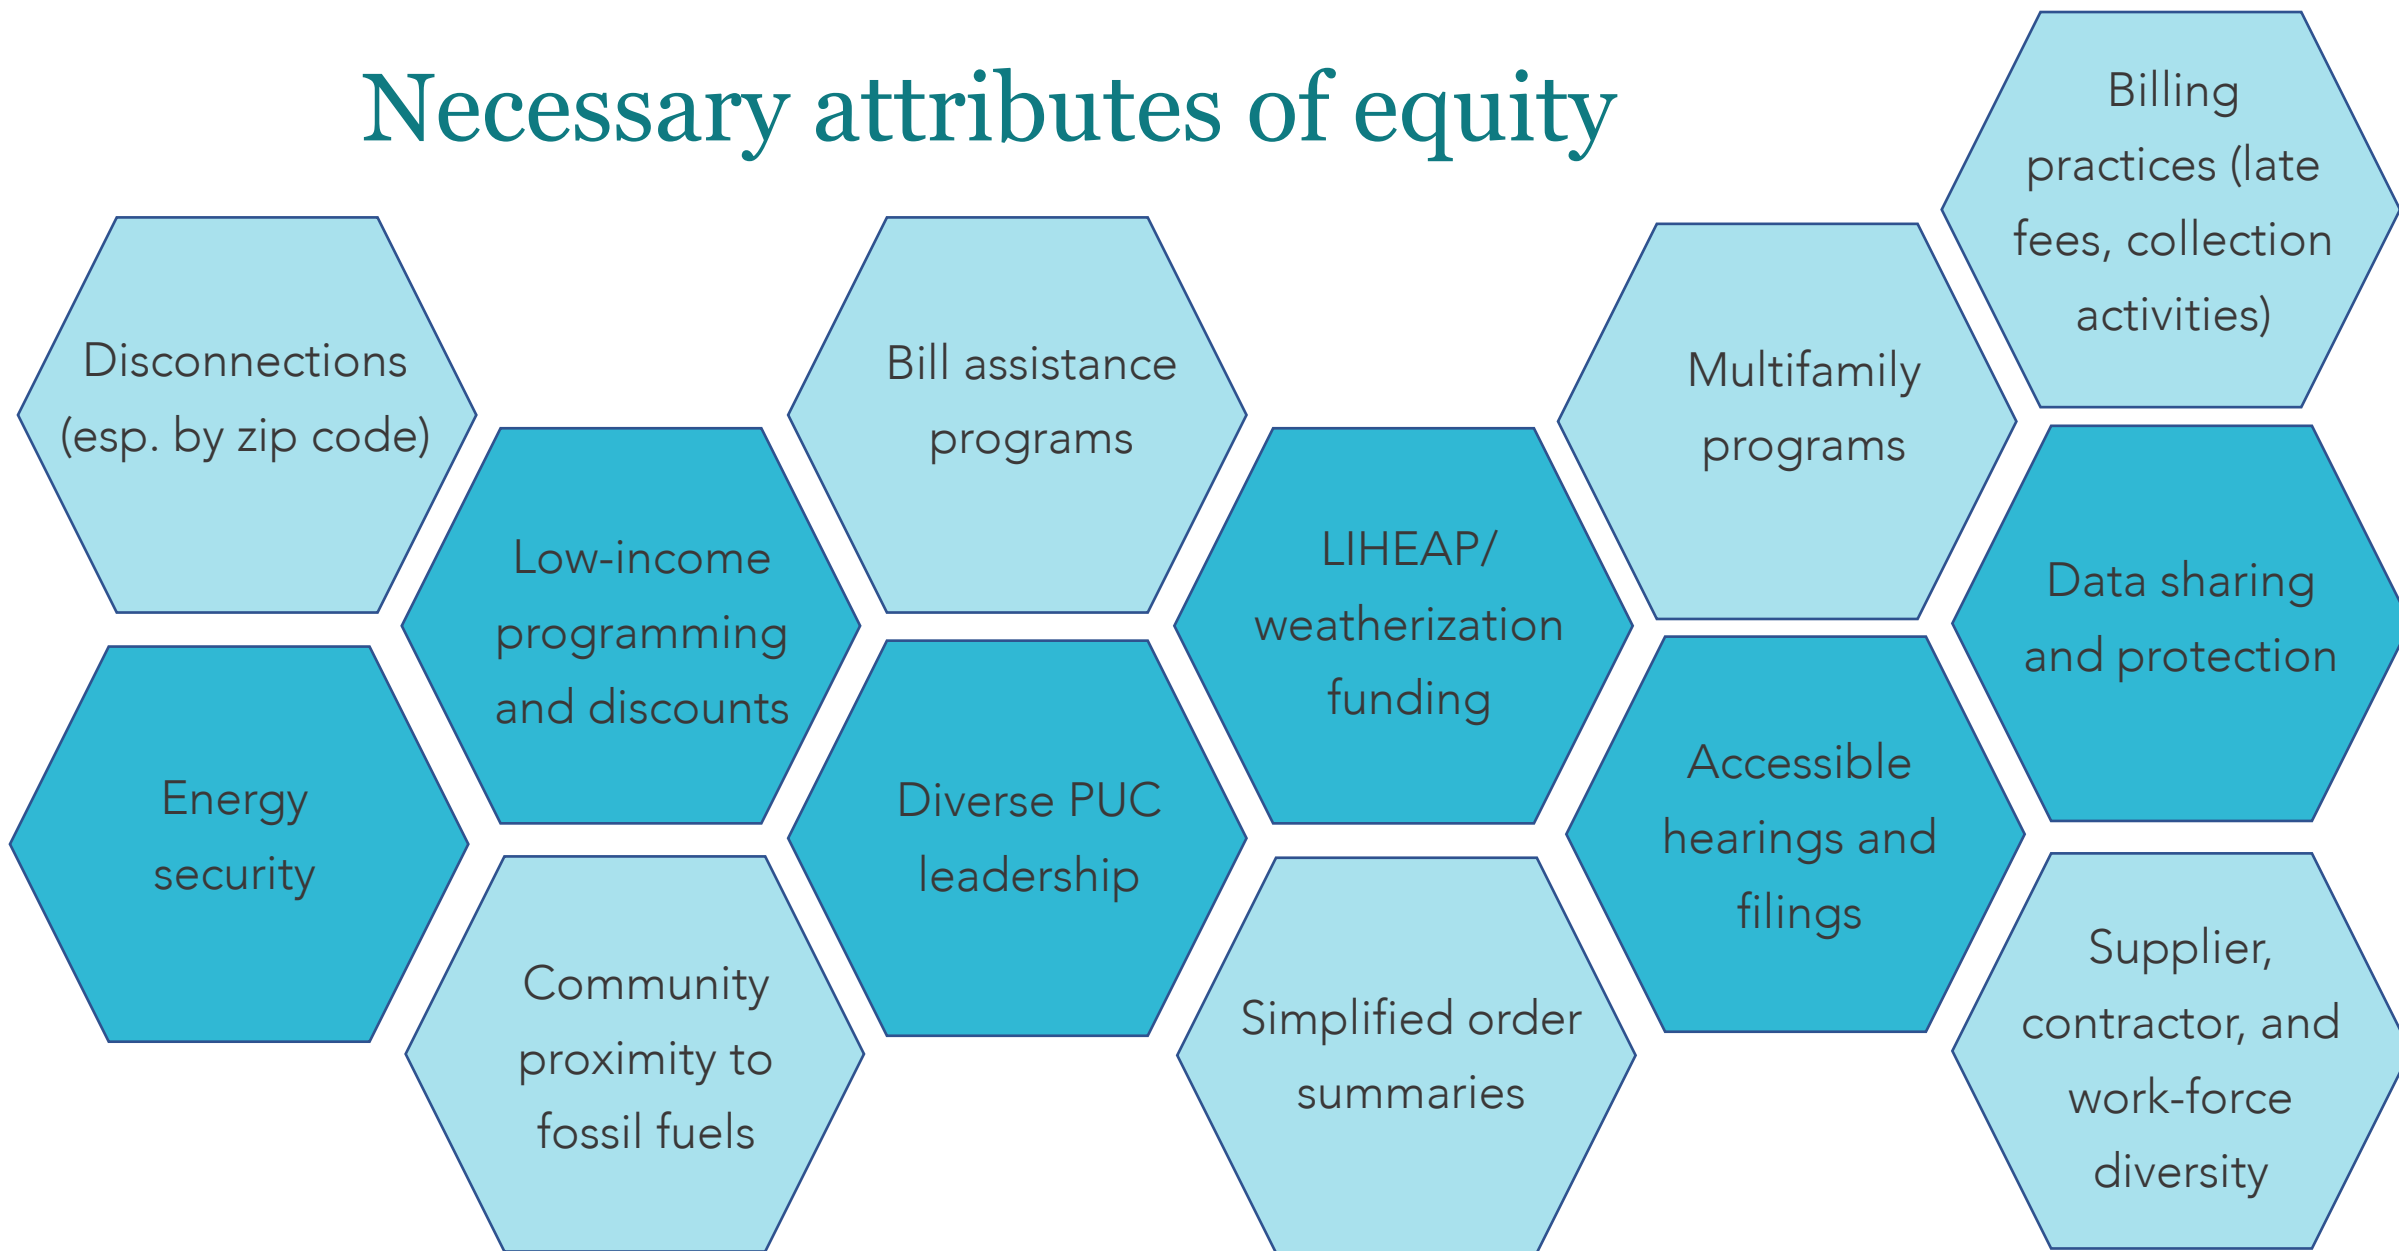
Necessary attributes of equity

Disconnections (esp. by zip code)

Energy security

Low-income programming and discounts

Community proximity to fossil fuels

Bill assistance programs

Diverse PUC leadership

LIHEAP/ weatherization funding

Simplified order summaries

Multifamily programs

Accessible hearings and filings

Billing practices (late fees, collection activities)

Data sharing and protection

Supplier, contractor, and work-force diversity